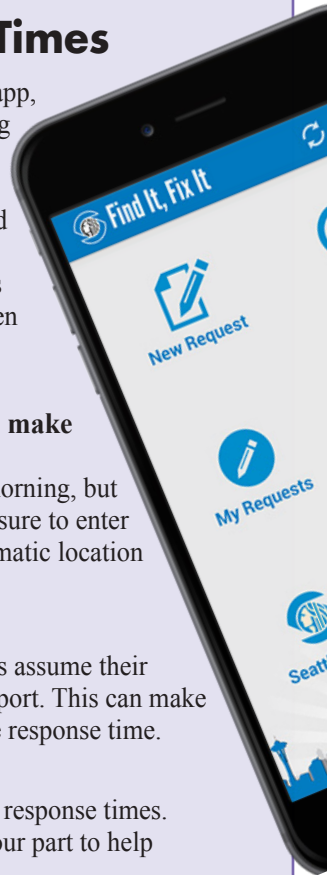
Times

app,
g

d

s
en

make

orning, but
sure to enter
matic location

s assume their
port. This can make
response time.

response times.
ur part to help

Find It, Fix It

New Request

My Requests

Seatt